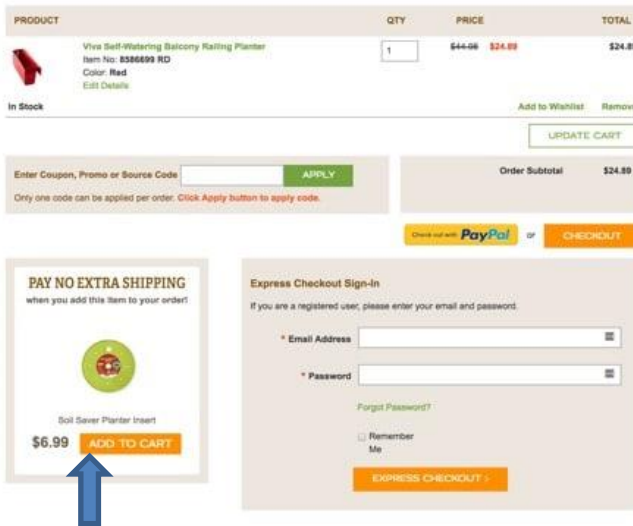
| PRODUCT | QTY | PRICE | TOTAL |
|---|---|---|---|
| Viva Self-Watering Balcony Railing Planter<br>Item No: 8586699 RD<br>Color: Red<br>Edit Details | 1 | ~~$44.95~~ $24.89 | $24.8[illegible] |

In Stock

Add to Wishlist Remov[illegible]

UPDATE CART

Enter Coupon, Promo or Source Code APPLY

Only one code can be applied per order. Click Apply button to apply code.

Order Subtotal $24.89

Check out with PayPal or CHECKOUT

PAY NO EXTRA SHIPPING
when you add this item to your order!

Soil Saver Planter Insert

$6.99 ADD TO CART

Express Checkout Sign-In

If you are a registered user, please enter your email and password.

* Email Address

* Password

Forgot Password?

Remember Me

EXPRESS CHECKOUT ›